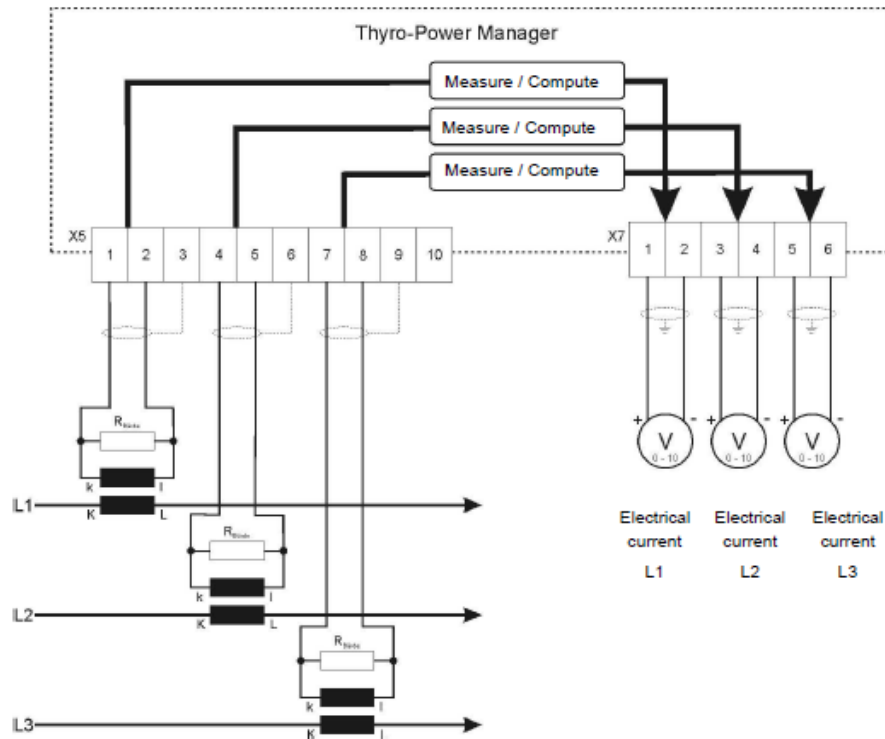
Thyro-Power Manager

Measure / Compute

Measure / Compute

Measure / Compute

X5

1 2 3 4 5 6 7 8 9 10

X7

1 2 3 4 5 6

$R_{Bürde}$

k l

K L

L1

$R_{Bürde}$

k l

K L

L2

$R_{Bürde}$

k l

K L

L3

+ V 0 - 10 -

+ V 0 - 10 -

+ V 0 - 10 -

Electrical current L1

Electrical current L2

Electrical current L3